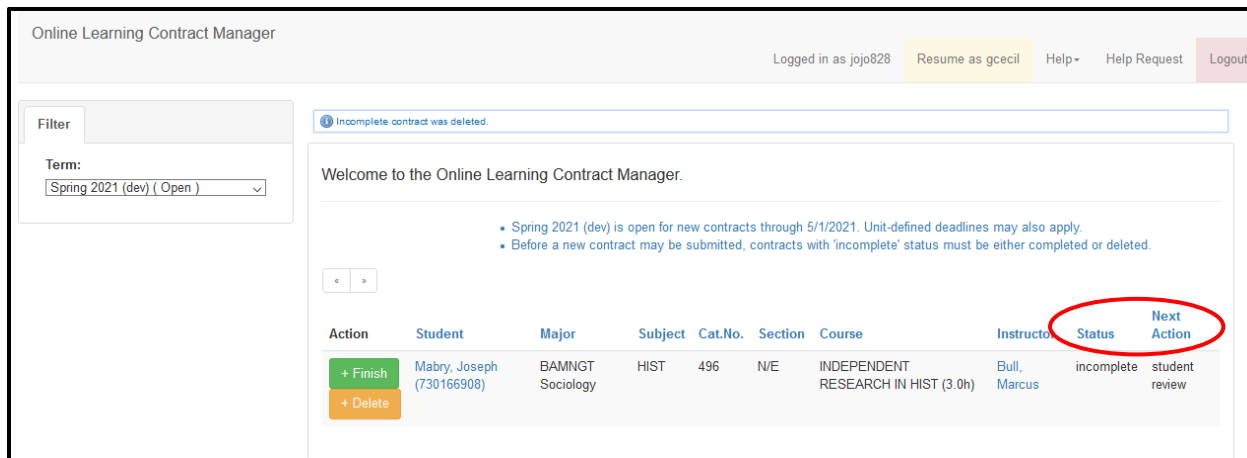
Online Learning Contract Manager

Logged in as jojo828 Resume as gcecil Help Help Request Logout

Filter

Term:

Spring 2021 (dev) ( Open )

Incomplete contract was deleted.

Welcome to the Online Learning Contract Manager.

• Spring 2021 (dev) is open for new contracts through 5/1/2021. Unit-defined deadlines may also apply.
• Before a new contract may be submitted, contracts with 'incomplete' status must be either completed or deleted.

« »

| Action | Student | Major | Subject | Cat.No. | Section | Course | Instructor | Status | Next Action |
|---|---|---|---|---|---|---|---|---|---|
| + Finish + Delete | Mabry, Joseph (730166908) | BAMNGT Sociology | HIST | 496 | N/E | INDEPENDENT RESEARCH IN HIST (3.0h) | Bull, Marcus | incomplete | student review |